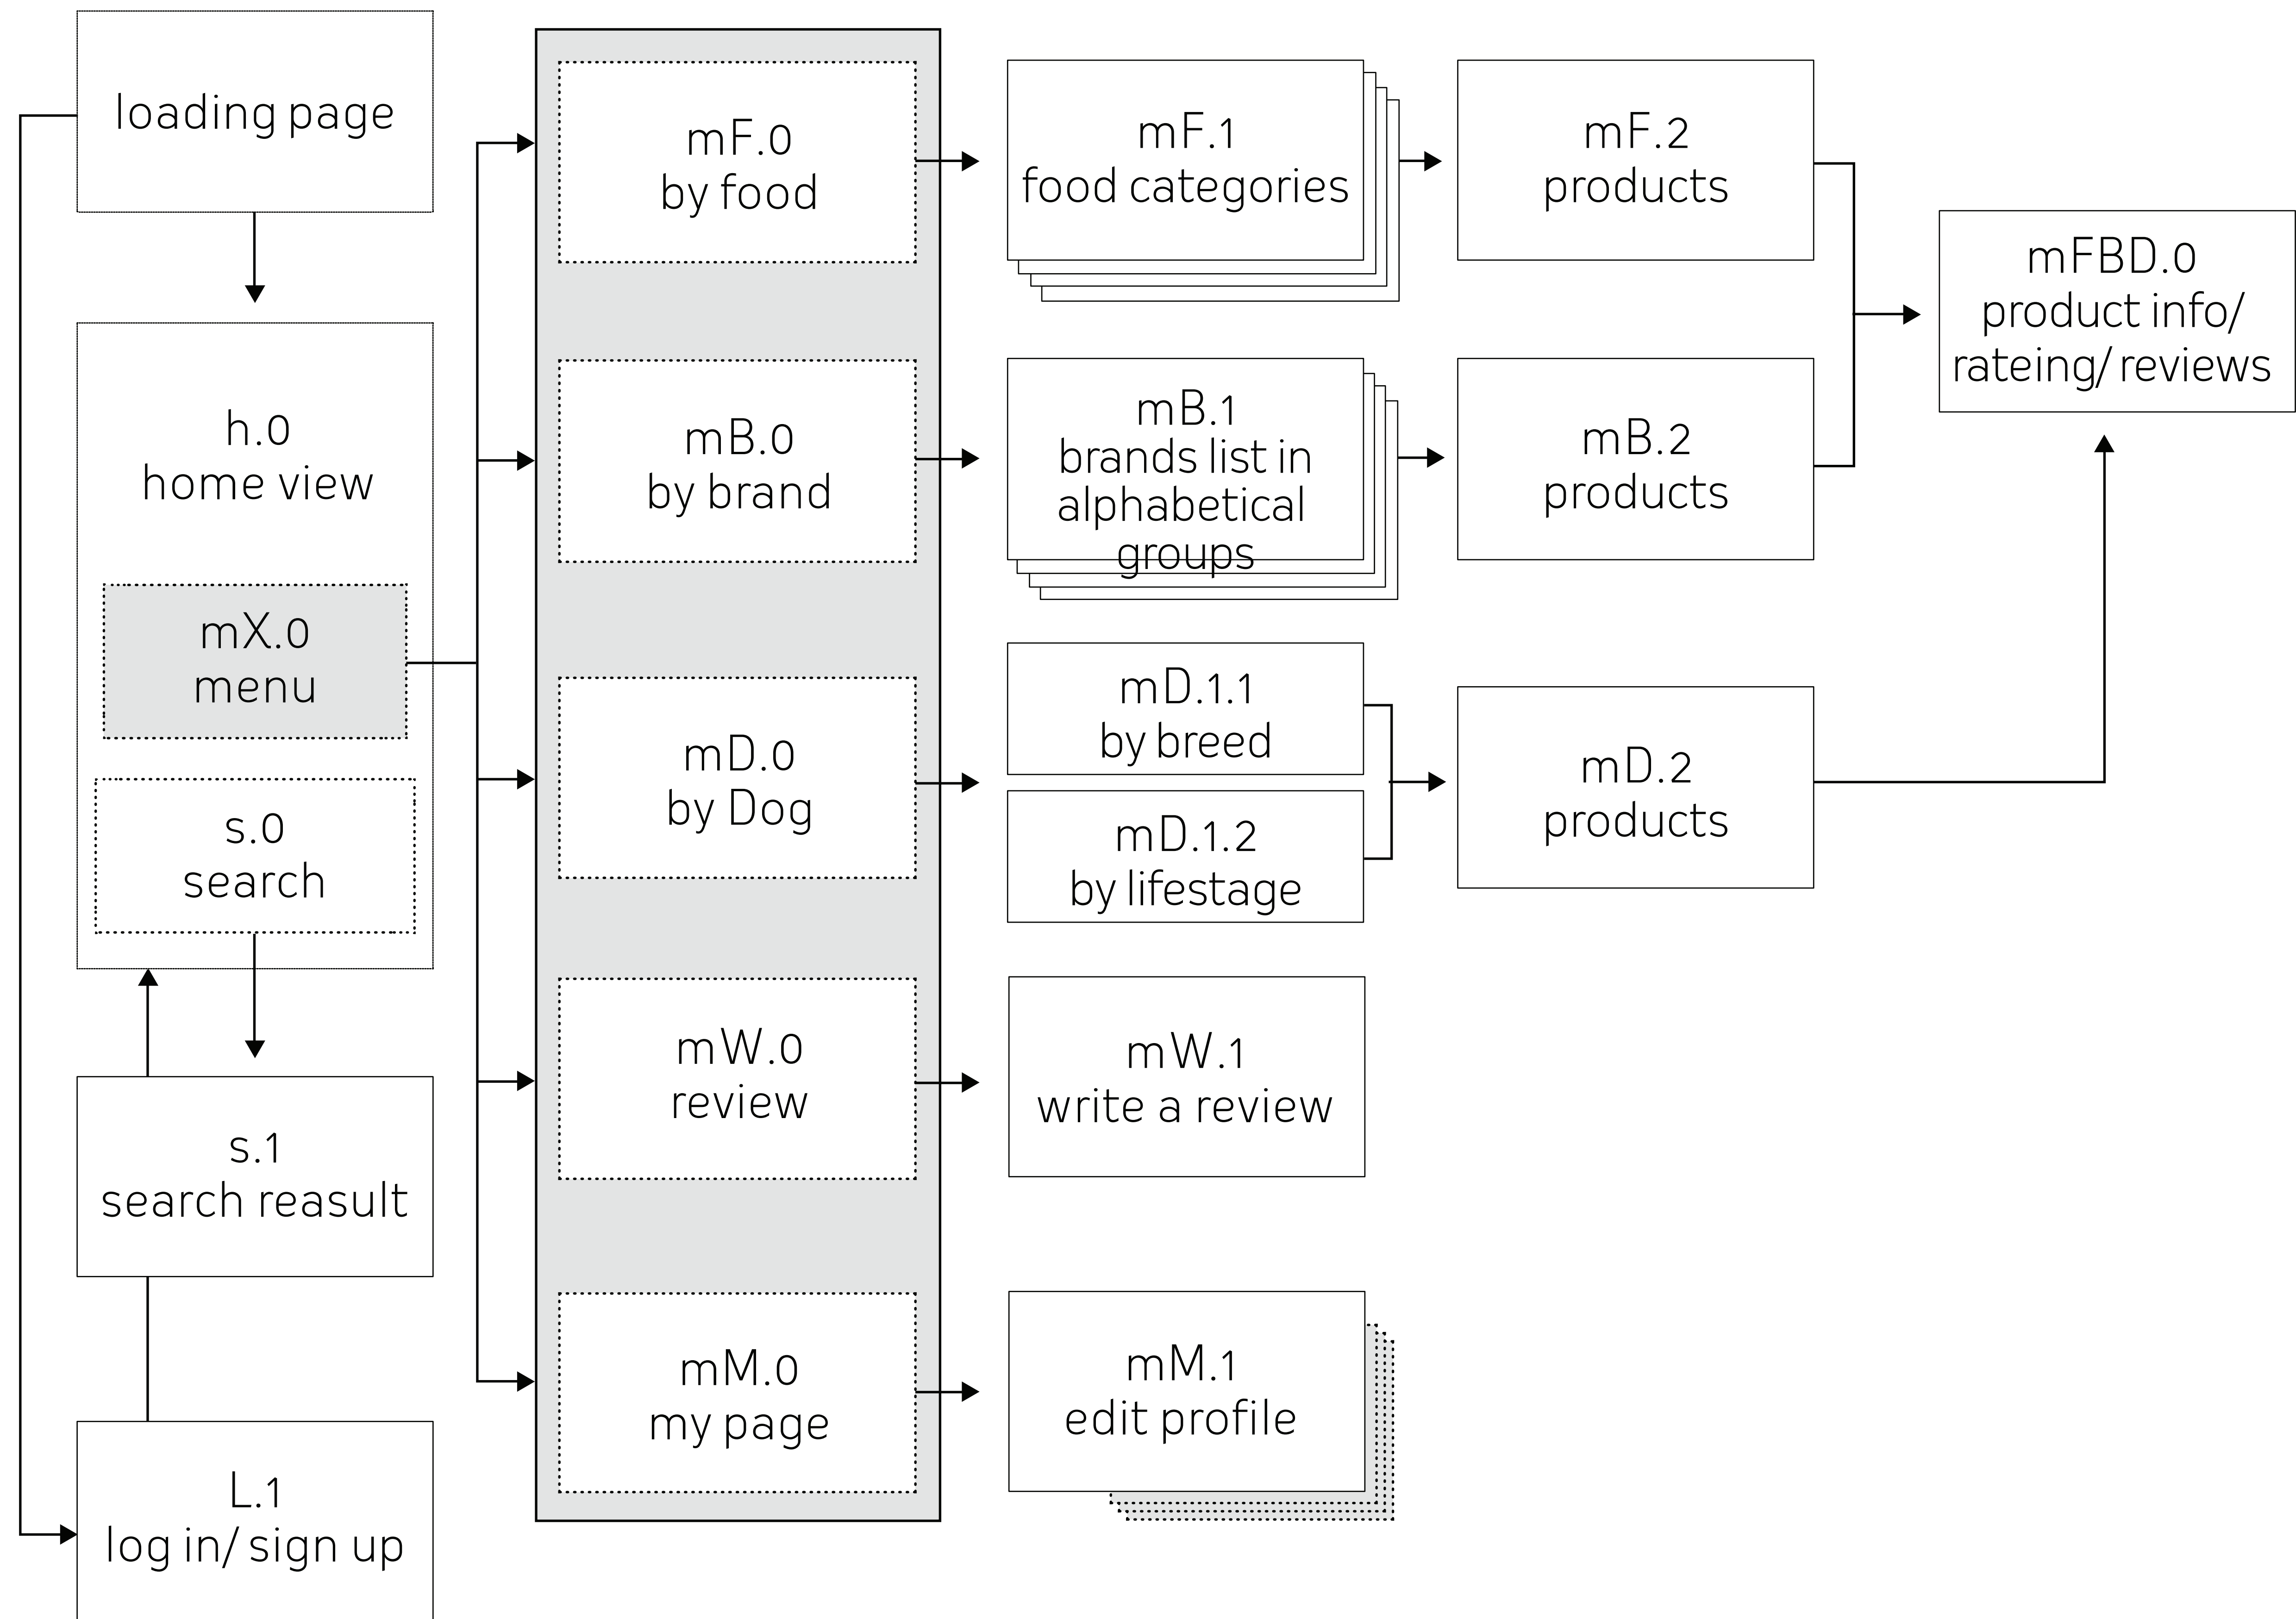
loading page

h.0
home view

mX.0
menu

s.0
search

s.1
search reasult

L.1
log in/ sign up

mF.0
by food

mB.0
by brand

mD.0
by Dog

mW.0
review

mM.0
my page

mF.1
food categories

mB.1
brands list in alphabetical groups

mD.1.1
by breed

mD.1.2
by lifestage

mW.1
write a review

mM.1
edit profile

mF.2
products

mB.2
products

mD.2
products

mFBD.0
product info/ rateing/ reviews